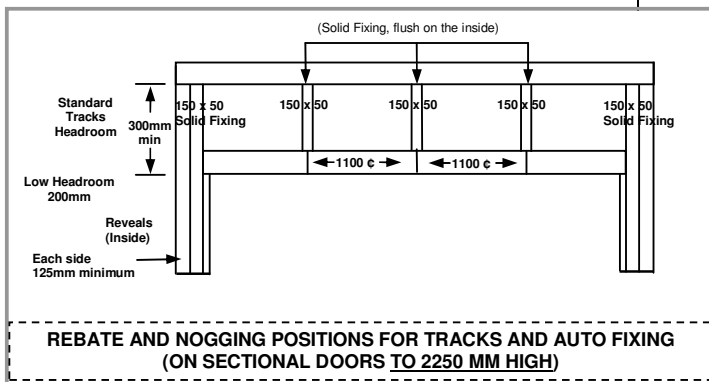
(Solid Fixing, flush on the inside)

Standard Tracks Headroom

300mm min

150 x 50 Solid Fixing

150 x 50

150 x 50

150 x 50

150 x 50 Solid Fixing

1100 ¢

1100 ¢

Low Headroom 200mm

Reveals (Inside)

Each side 125mm minimum

REBATE AND NOGGING POSITIONS FOR TRACKS AND AUTO FIXING (ON SECTIONAL DOORS TO 2250 MM HIGH)